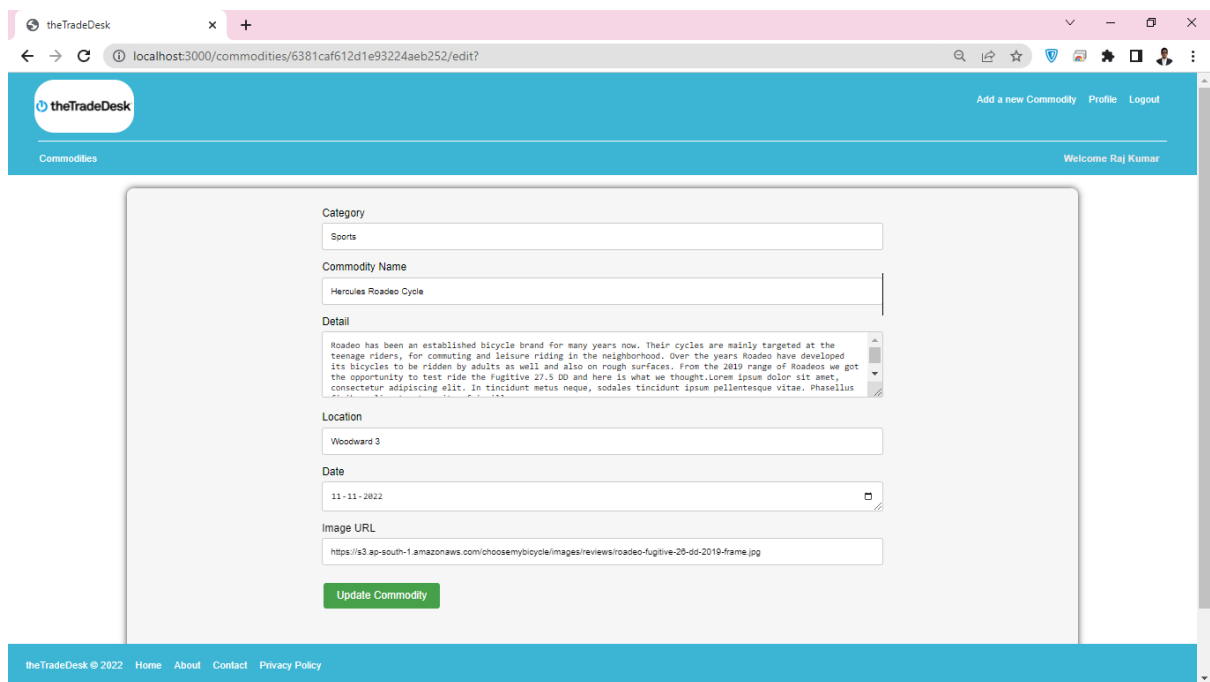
theTradeDesk

localhost:3000/commodities/6381caf612d1e93224aeb252/edit?

theTradeDesk

Add a new Commodity Profile Logout

Commodities

Welcome Raj Kumar

Category

Sports

Commodity Name

Hercules Roadeo Cycle

Detail

Roadeo has been an established bicycle brand for many years now. Their cycles are mainly targeted at the teenage riders, for commuting and leisure riding in the neighborhood. Over the years Roadeo have developed its bicycles to be ridden by adults as well and also on rough surfaces. From the 2019 range of Roadeos we got the opportunity to test ride the Fugitive 27.5 DD and here is what we thought.Lorem ipsum dolor sit amet, consectetur adipiscing elit. In tincidunt metus neque, sodales tincidunt ipsum pellentesque vitae. Phasellus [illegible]

Location

Woodward 3

Date

11-11-2022

Image URL

https://s3.ap-south-1.amazonaws.com/choosemybicycle/images/reviews/roadeo-fugitive-26-dd-2019-frame.jpg

Update Commodity

theTradeDesk © 2022 Home About Contact Privacy Policy